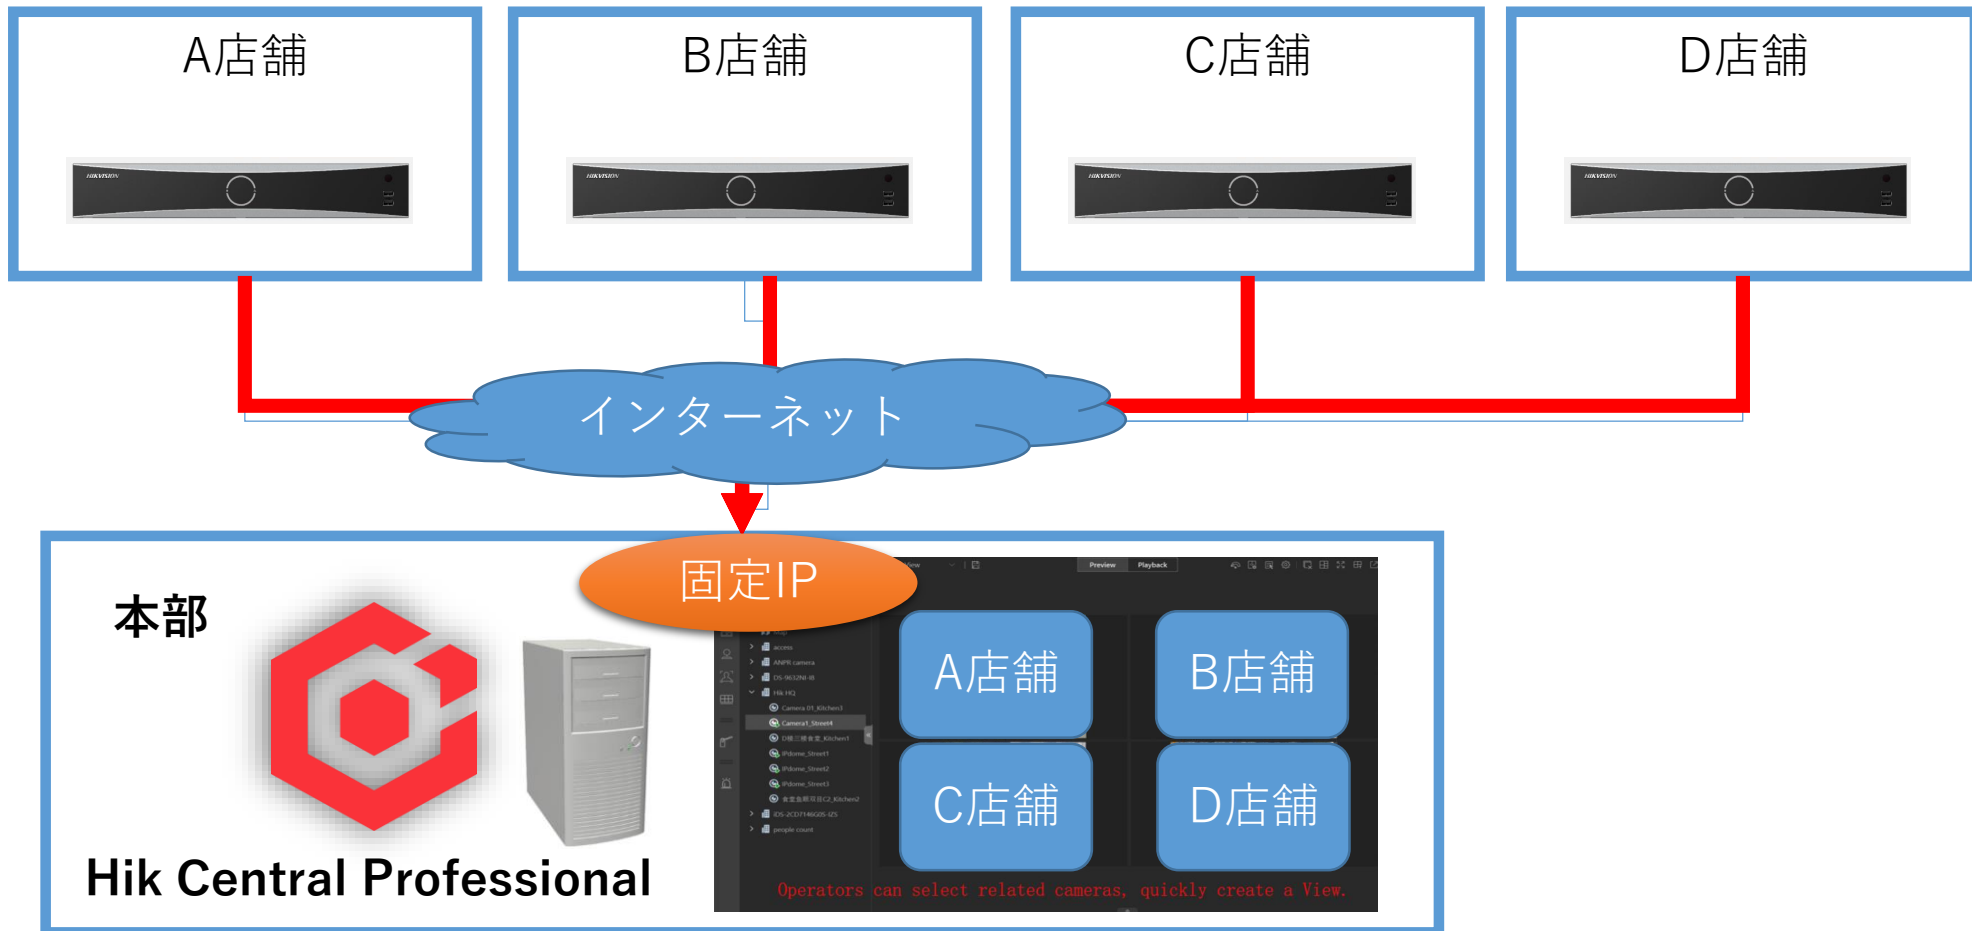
A店舗

HIKVISION

B店舗

HIKVISION

C店舗

HIKVISION

D店舗

HIKVISION

インターネット

固定IP

本部

Hik Central Professional

Preview Playback

access
ANPR camera
DS-9632NI-I8
Hik HQ
Camera 01_Kitchen3
Camera1_Street4
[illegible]_Kitchen1
IPdome_Street1
IPdome_Street2
IPdome_Street3
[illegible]_Kitchen2
iDS-2CD7146G0-IZS
people count

A店舗

B店舗

C店舗

D店舗

Operators can select related cameras, quickly create a View.